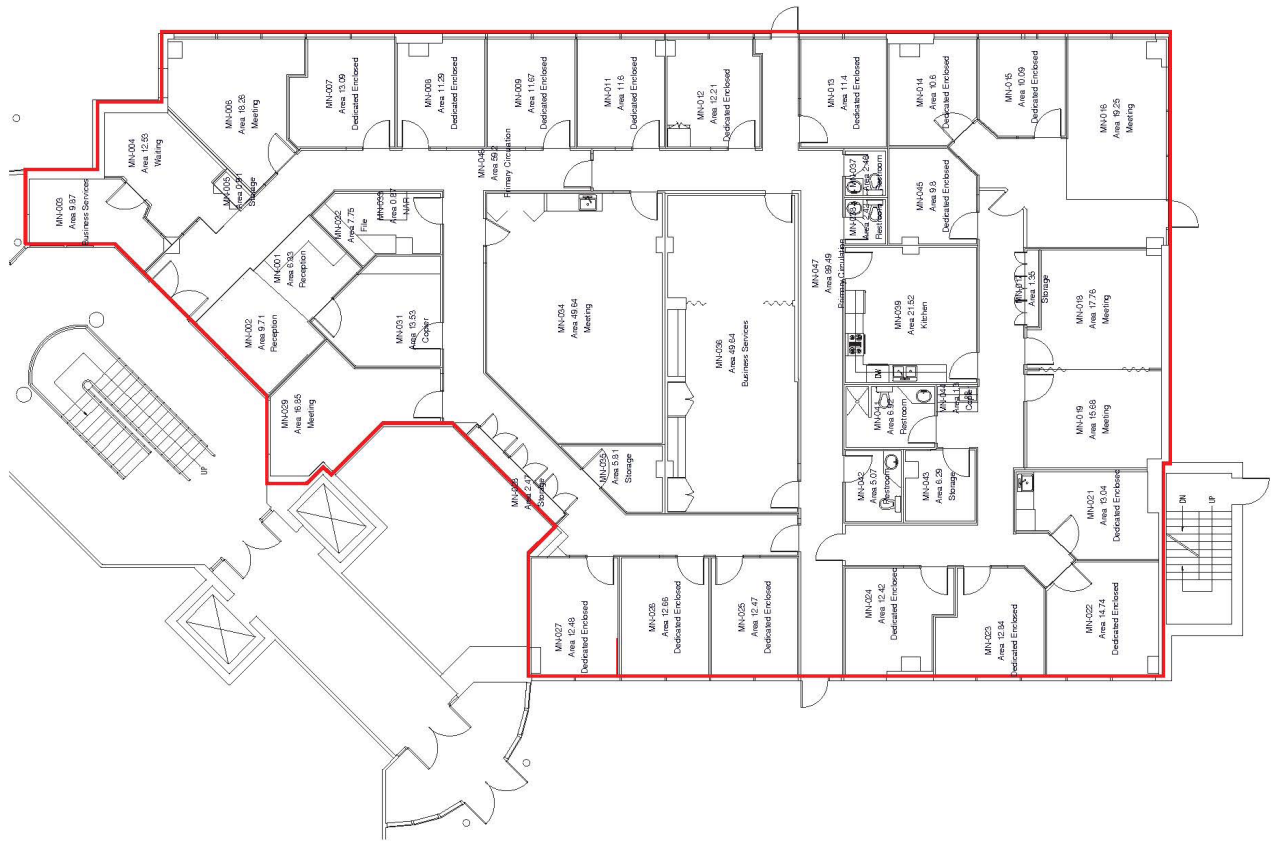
MN-003
Area 9.67
Business Services

MN-004
Area 12.83
Waiting

MN-005
Area 0.91
Storage

MN-006
Area 18.26
Meeting

MN-007
Area 13.09
Dedicated Enclosed

MN-008
Area 11.29
Dedicated Enclosed

MN-009
Area 11.67
Dedicated Enclosed

MN-011
Area 11.6
Dedicated Enclosed

MN-012
Area 12.21
Dedicated Enclosed

MN-013
Area 11.4
Dedicated Enclosed

MN-014
Area 10.6
Dedicated Enclosed

MN-015
Area 10.09
Dedicated Enclosed

MN-016
Area 19.25
Meeting

MN-046
Area 59.2
Primary Circulation

MN-001
Area 6.93
Reception

MN-032
Area 7.75
File

MN-033
Area 0.87
LAN

MN-002
Area 9.71
Reception

MN-031
Area 15.53
Copier

MN-029
Area 16.85
Meeting

MN-034
Area 49.64
Meeting

MN-036
Area 49.64
Business Services

MN-035
Area 5.81
Storage

MN-028
Area 2.47
Storage

MN-047
Area 89.49
Primary Circulation

MN-037
Area 2.49
Restroom

MN-038
Area 2.
Restroom

MN-045
Area 9.8
Dedicated Enclosed

MN-039
Area 21.52
Kitchen

MN-017
Area 1.35
Storage

MN-018
Area 17.76
Meeting

DW

MN-041
Area 6.62
Restroom

MN-044
Area 1.3
Copier

MN-019
Area 15.58
Meeting

MN-042
Area 5.07
Restroom

MN-043
Area 6.29
Storage

MN-021
Area 13.04
Dedicated Enclosed

MN-027
Area 12.48
Dedicated Enclosed

MN-026
Area 12.66
Dedicated Enclosed

MN-025
Area 12.47
Dedicated Enclosed

MN-024
Area 12.42
Dedicated Enclosed

MN-023
Area 12.84
Dedicated Enclosed

MN-022
Area 14.74
Dedicated Enclosed

UP

DN

UP